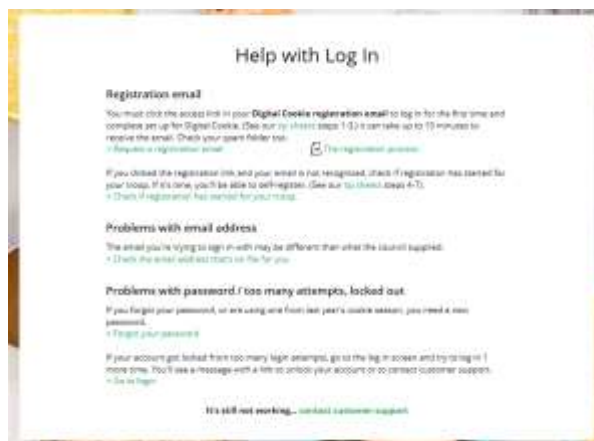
Help with Log In

Registration email

You must click the access link in your Digital Cookie registration email to log in for the first time and complete set up for Digital Cookie. (See our tip sheets steps 1-3.) It can take up to 10 minutes to receive the email. Check your spam folder too.
> Request a registration email    The registration process

If you clicked the registration link and your email is not recognized, check if registration has started for your troop. If it's time, you'll be able to self-register. (See our tip sheets steps 4-7).
> Check if registration has started for your troop.

Problems with email address

The email you're trying to sign in with may be different than what the council supplied.
> Check the email address that's on file for you.

Problems with password / too many attempts, locked out

If you forgot your password, or are using one from last year's cookie season, you need a new password.
> Forgot your password

If your account got locked from too many login attempts, go to the log in screen and try to log in 1 more time. You'll see a message with a link to unlock your account or to contact customer support.
> Go to login

It's still not working... contact customer support